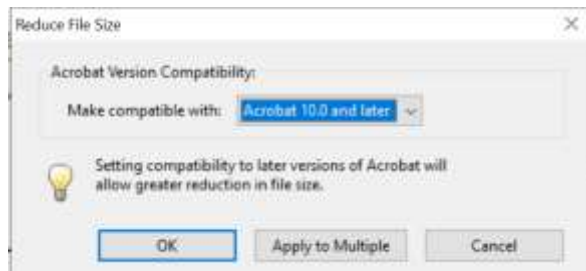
Reduce File Size

Acrobat Version Compatibility:

Make compatible with: Acrobat 10.0 and later

Setting compatibility to later versions of Acrobat will allow greater reduction in file size.

OK

Apply to Multiple

Cancel